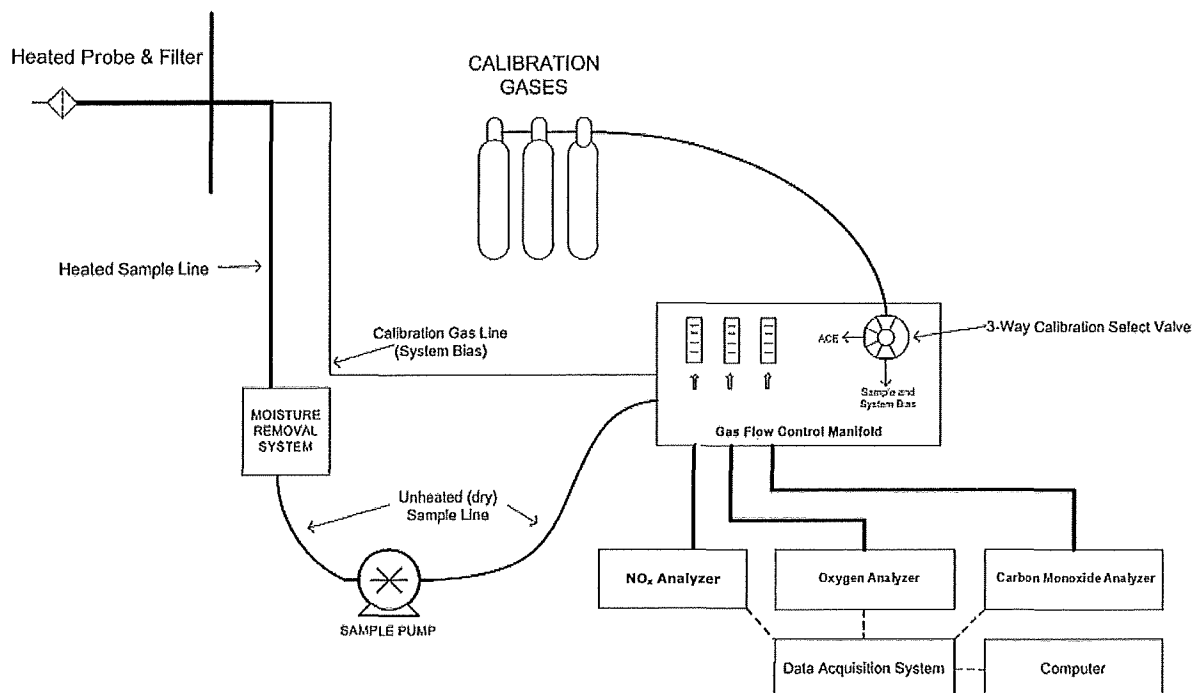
Heated Probe & Filter

CALIBRATION GASES

Heated Sample Line

Calibration Gas Line (System Bias)

ACE

3-Way Calibration Select Valve

Sample and System Bias

Gas Flow Control Manifold

MOISTURE REMOVAL SYSTEM

Unheated (dry) Sample Line

SAMPLE PUMP

$NO_x$ Analyzer

Oxygen Analyzer

Carbon Monoxide Analyzer

Data Acquisition System

Computer